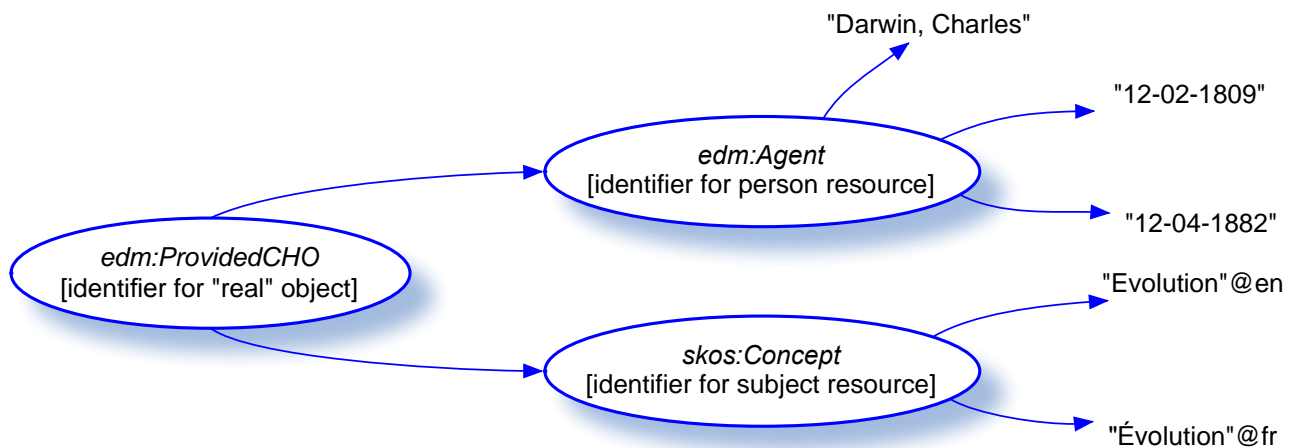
"Darwin, Charles"

"12-02-1809"

edm:Agent
[identifier for person resource]

"12-04-1882"

edm:ProvidedCHO
[identifier for "real" object]

"Evolution"@en

skos:Concept
[identifier for subject resource]

"Évolution"@fr